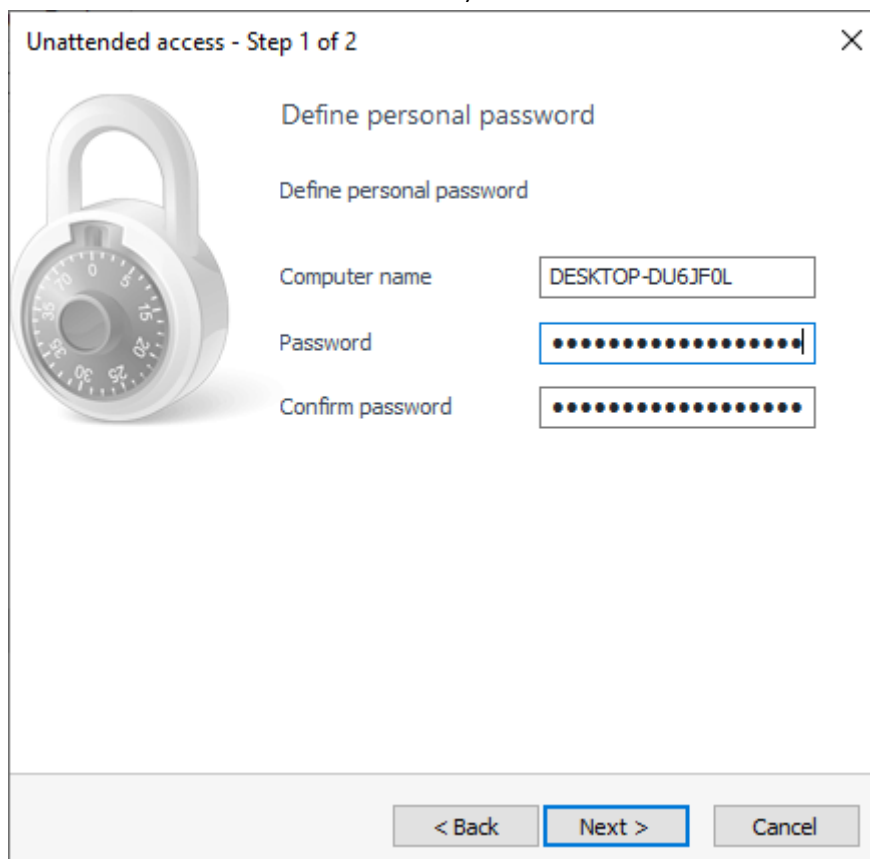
Unattended access - Step 1 of 2

×

Define personal password

Define personal password

Computer name DESKTOP-DU6JF0L

Password ••••••••••••••••••

Confirm password ••••••••••••••••••

< Back Next > Cancel